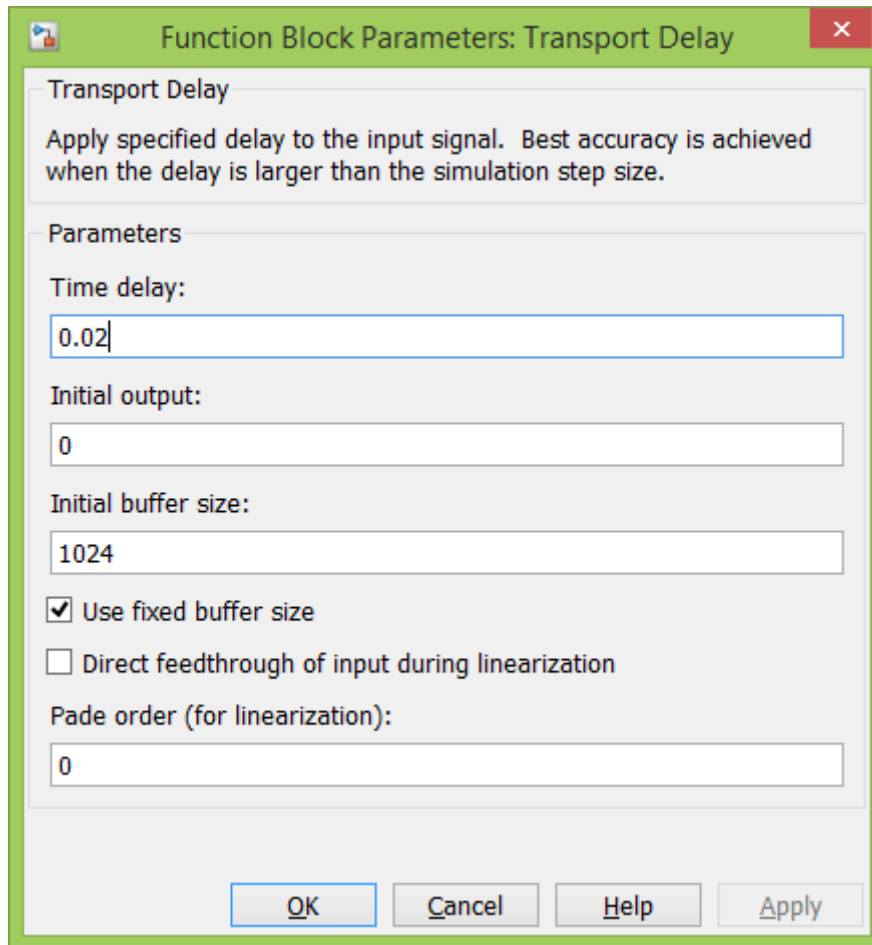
Function Block Parameters: Transport Delay

Transport Delay

Apply specified delay to the input signal. Best accuracy is achieved when the delay is larger than the simulation step size.

Parameters

Time delay:

0.02

Initial output:

0

Initial buffer size:

1024

Use fixed buffer size

Direct feedthrough of input during linearization

Pade order (for linearization):

0

OK Cancel Help Apply